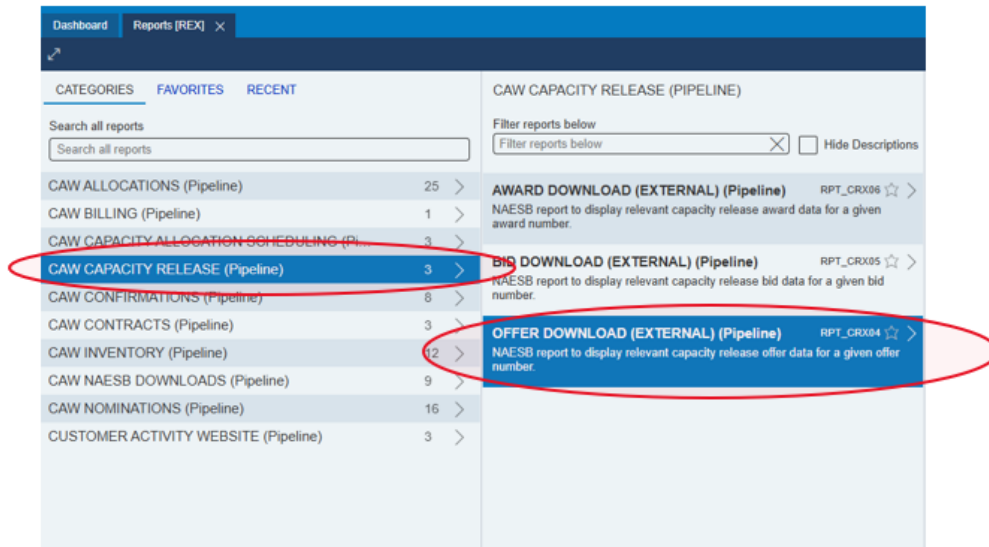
Dashboard Reports [REX] ✕

CATEGORIES FAVORITES RECENT

Search all reports
Search all reports

| | |
|---|---|
| CAW ALLOCATIONS (Pipeline) | 25 |
| CAW BILLING (Pipeline) | 1 |
| CAW CAPACITY ALLOCATION SCHEDULING (Pi... | 3 |
| CAW CAPACITY RELEASE (Pipeline) | 3 |
| CAW CONFIRMATIONS (Pipeline) | 8 |
| CAW CONTRACTS (Pipeline) | 3 |
| CAW INVENTORY (Pipeline) | 12 |
| CAW NAESB DOWNLOADS (Pipeline) | 9 |
| CAW NOMINATIONS (Pipeline) | 16 |
| CUSTOMER ACTIVITY WEBSITE (Pipeline) | 3 |

CAW CAPACITY RELEASE (PIPELINE)

Filter reports below
Filter reports below
Hide Descriptions

AWARD DOWNLOAD (EXTERNAL) (Pipeline) RPT_CRX06
NAESB report to display relevant capacity release award data for a given award number.

BID DOWNLOAD (EXTERNAL) (Pipeline) RPT_CRX05
NAESB report to display relevant capacity release bid data for a given bid number.

OFFER DOWNLOAD (EXTERNAL) (Pipeline) RPT_CRX04
NAESB report to display relevant capacity release offer data for a given offer number.